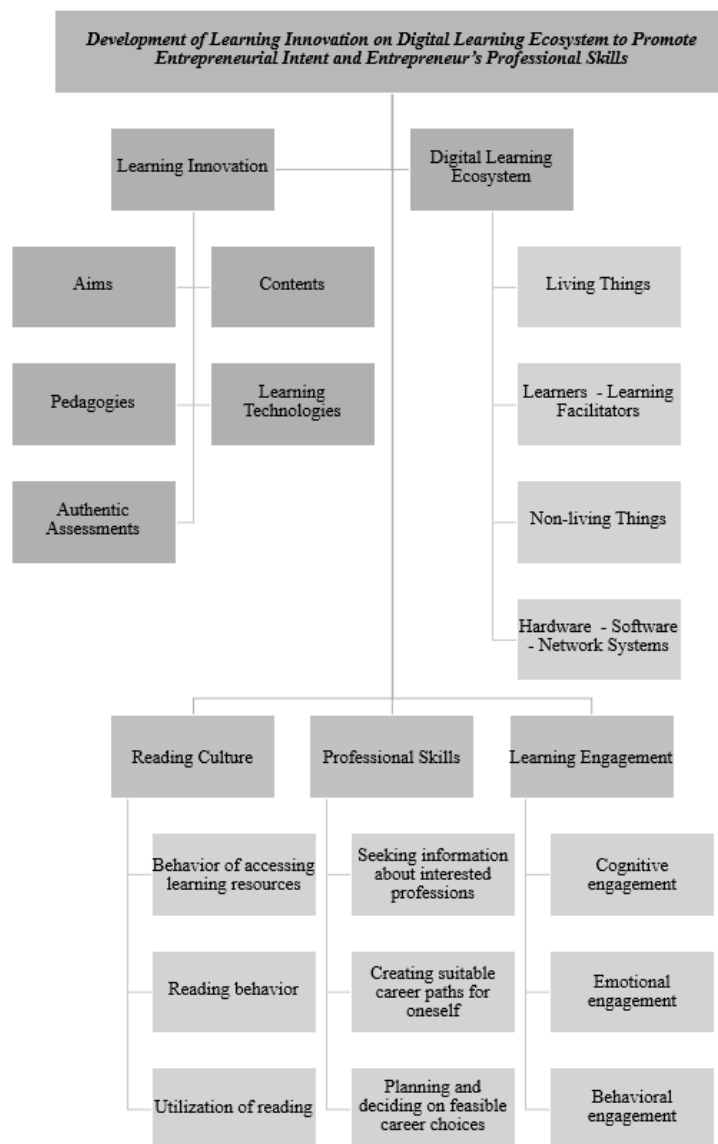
*Development of Learning Innovation on Digital Learning Ecosystem to Promote Entrepreneurial Intent and Entrepreneur's Professional Skills*

Learning Innovation

Digital Learning Ecosystem

Aims

Contents

Pedagogies

Learning Technologies

Authentic Assessments

Living Things

Learners - Learning Facilitators

Non-living Things

Hardware - Software - Network Systems

Reading Culture

Professional Skills

Learning Engagement

Behavior of accessing learning resources

Reading behavior

Utilization of reading

Seeking information about interested professions

Creating suitable career paths for oneself

Planning and deciding on feasible career choices

Cognitive engagement

Emotional engagement

Behavioral engagement